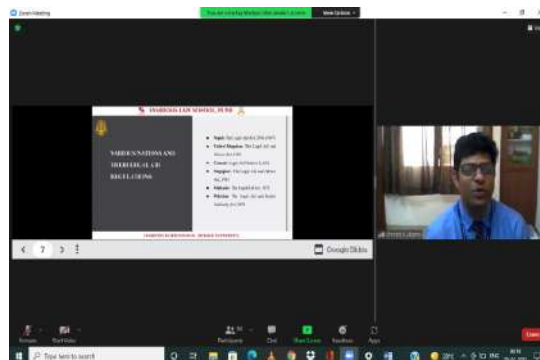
Zoom Meeting

You are viewing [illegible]'s screen

View Options

SYMBIOSIS LAW SCHOOL, PUNE

VARIOUS NATIONS AND THEIR LEGAL AID REGULATIONS

Nepal: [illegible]
United Kingdom: The Legal Aid and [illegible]
Canada: Legal Aid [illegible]
Singapore: The Legal Aid and Advice Act, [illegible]
Malaysia: The Legal Aid Act, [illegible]
Pakistan: The Legal Aid and Justice Authority Act, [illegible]

SYMBIOSIS INTERNATIONAL (DEEMED UNIVERSITY)

7

Google Slides

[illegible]

Unmute

Start Video

Participants

Chat

Share Screen

Reactions

Apps

Leave

Type here to search